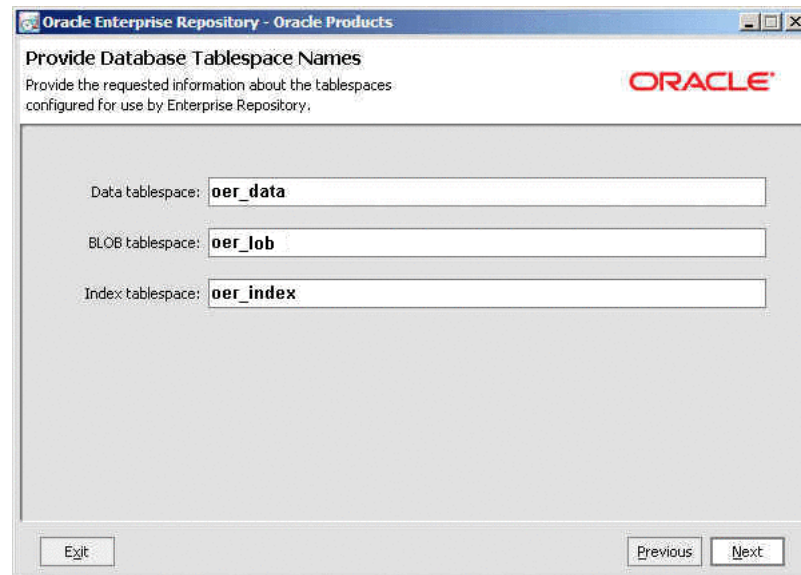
Oracle Enterprise Repository - Oracle Products

Provide Database Tablespace Names

Provide the requested information about the tablespaces configured for use by Enterprise Repository.

ORACLE

Data tablespace: oer_data

BLOB tablespace: oer_lob

Index tablespace: oer_index

Exit

Previous

Next